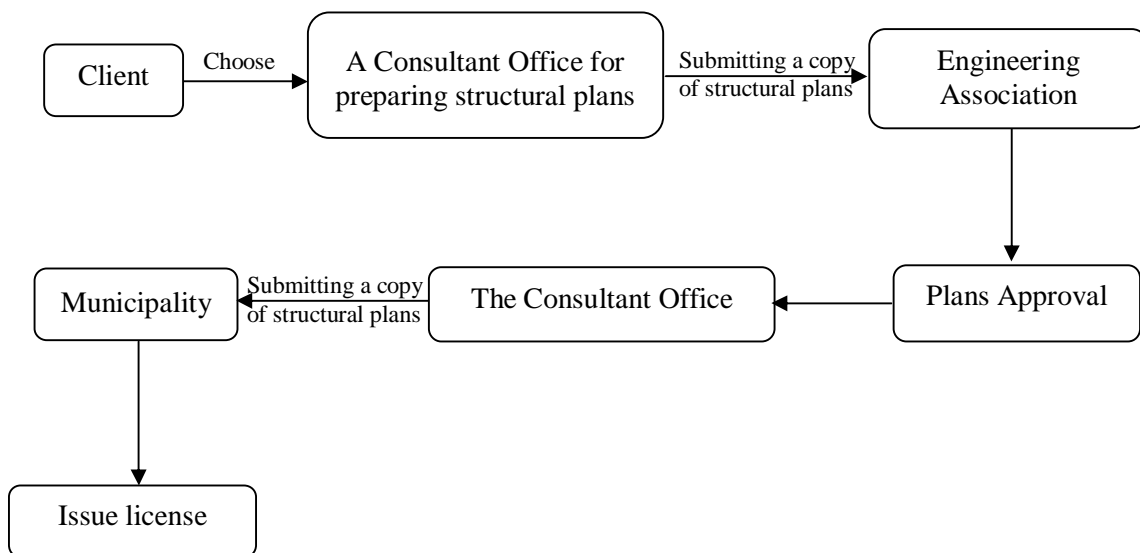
Client

Choose

A Consultant Office for preparing structural plans

Submitting a copy of structural plans

Engineering Association

Plans Approval

The Consultant Office

Submitting a copy of structural plans

Municipality

Issue license